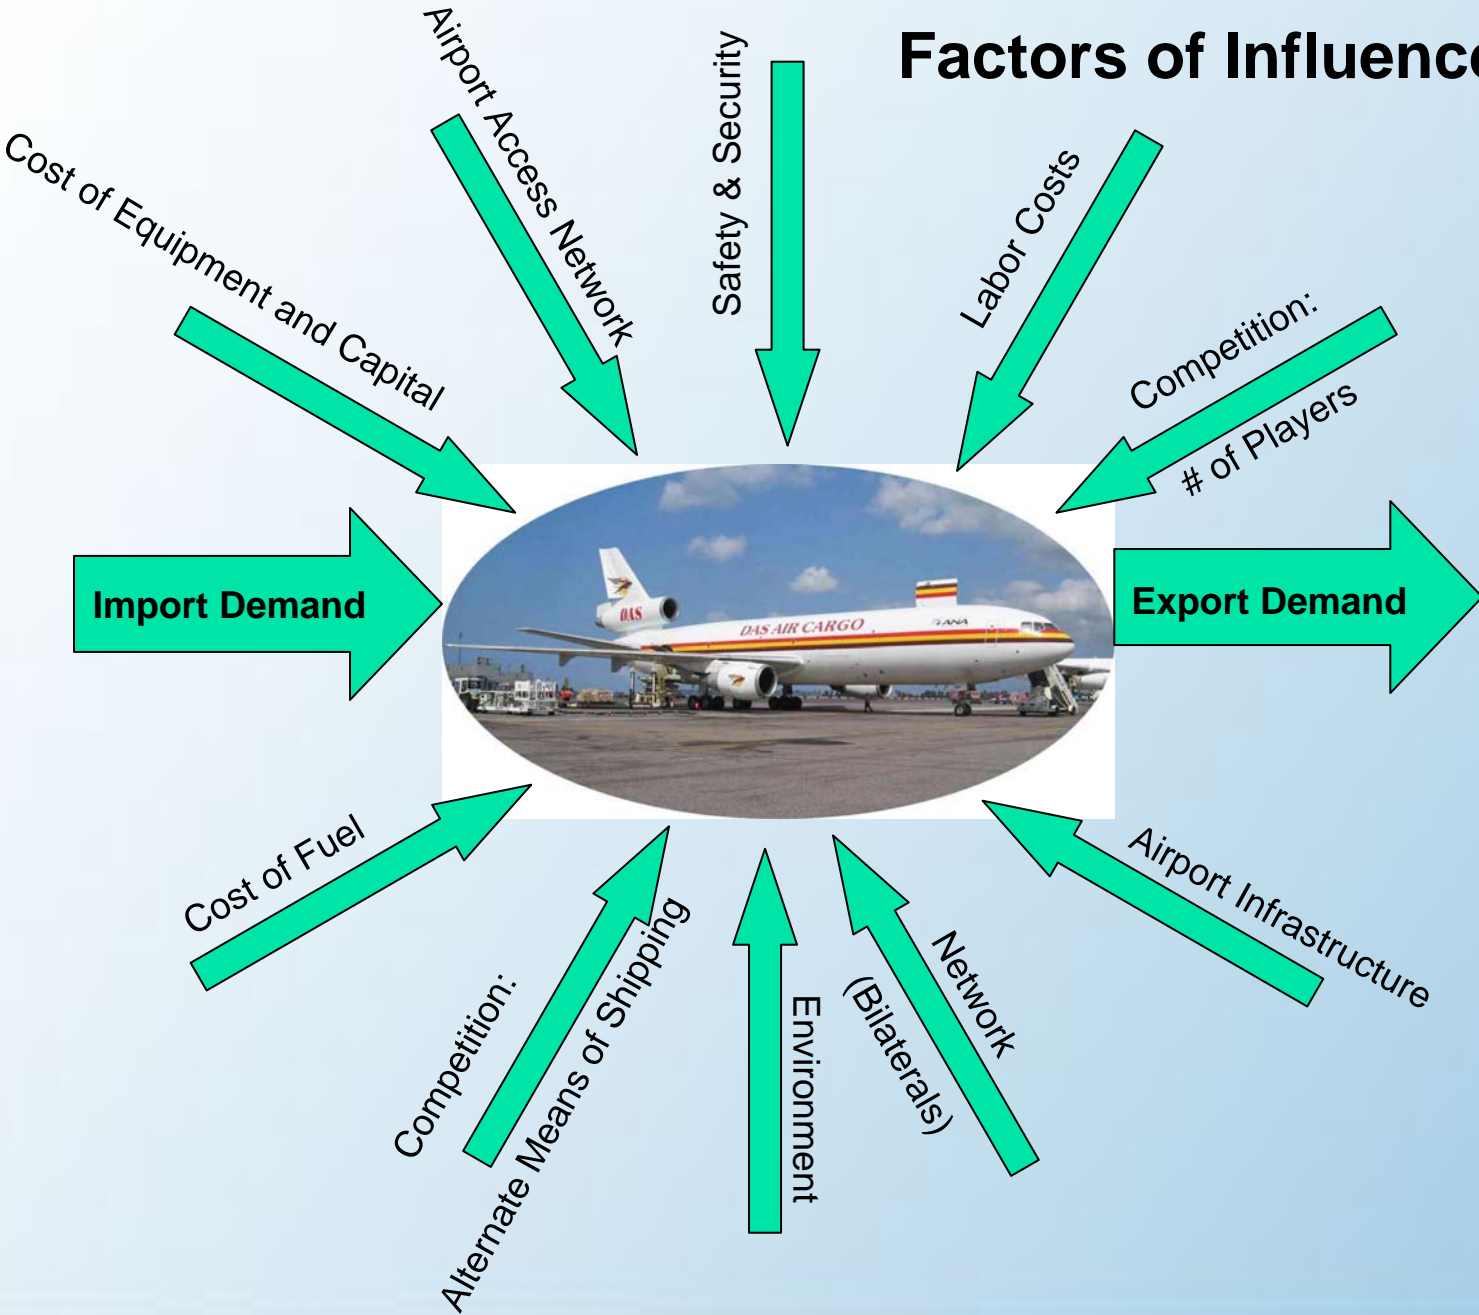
Factors of Influenc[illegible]

Cost of Equipment and Capital

Airport Access Network

Safety & Security

Labor Costs

Competition: # of Players

Import Demand

DAS
DAS AIR CARGO
ANA

Export Demand

Cost of Fuel

Competition: Alternate Means of Shipping

Environment

Network (Bilaterals)

Airport Infrastructure